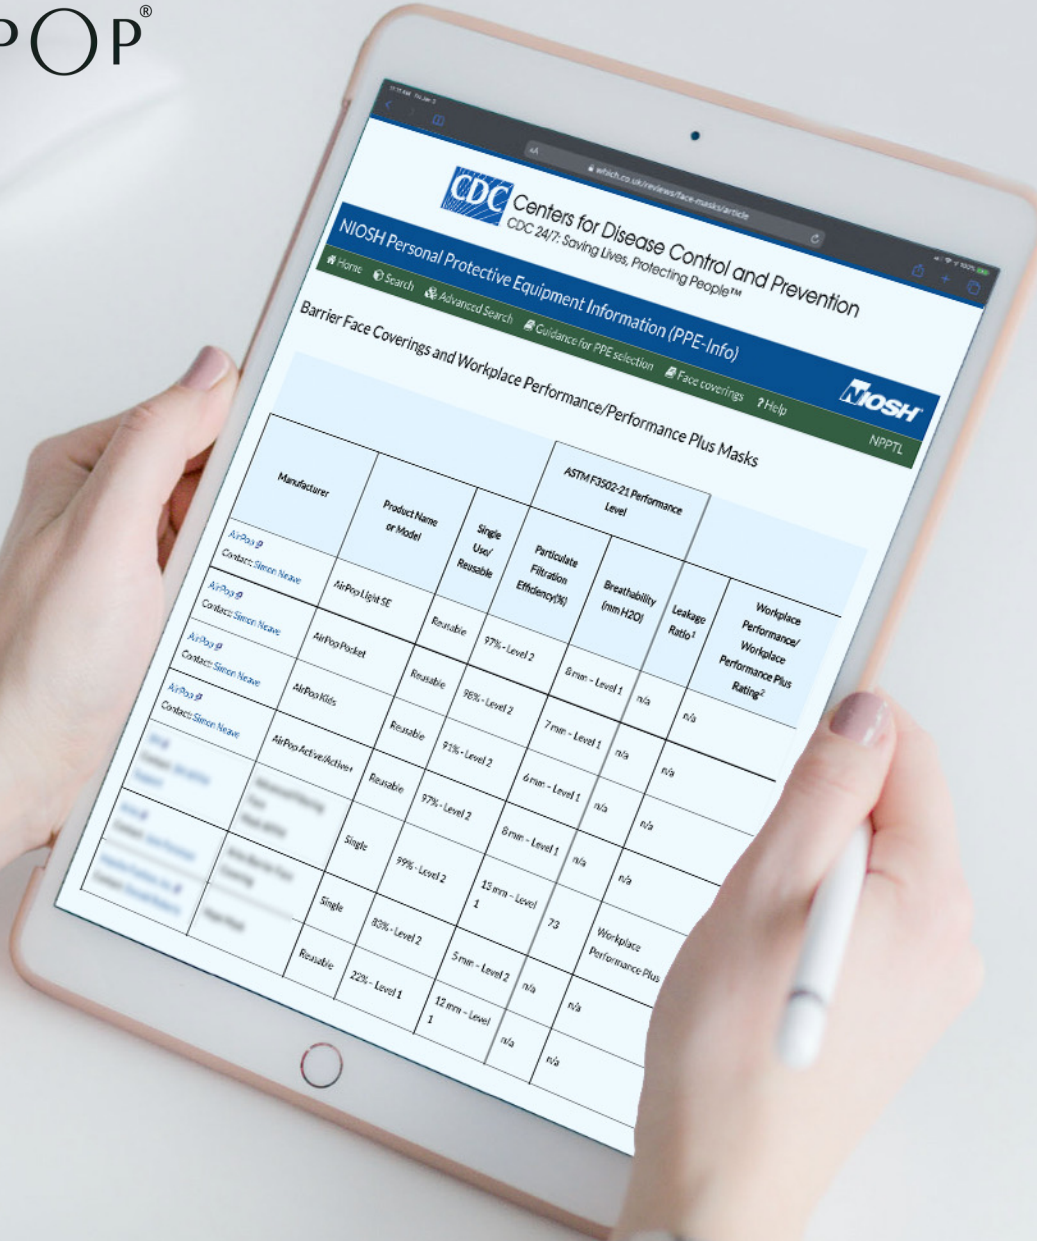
POP®

AA  which.co.uk/reviews/face-masks/article

CDC Centers for Disease Control and Prevention
CDC 24/7: Saving Lives, Protecting People™

NIOSH Personal Protective Equipment Information (PPE-Info)

Home  Search  Advanced Search  Guidance for PPE selection  Face coverings  ? Help

NIOSH

NPPTL

Barrier Face Coverings and Workplace Performance/Performance Plus Masks

| Manufacturer | Product Name or Model | Single Use/ Reusable | ASTM F3502-21 Performance Level: Particulate Filtration Efficiency(%) | ASTM F3502-21 Performance Level: Breathability (mm H2O) | Leakage Ratio¹ | Workplace Performance/ Workplace Performance Plus Rating² |
|---|---|---|---|---|---|---|
| AirPop Contact: Simon Neave | AirPop Light SE | Reusable | 97% - Level 2 | 8 mm - Level 1 | n/a | n/a |
| AirPop Contact: Simon Neave | AirPop Pocket | Reusable | 98% - Level 2 | 7 mm - Level 1 | n/a | n/a |
| AirPop Contact: Simon Neave | AirPop Kids | Reusable | 91% - Level 2 | 6 mm - Level 1 | n/a | n/a |
| AirPop Contact: Simon Neave | AirPop Active/Active+ | Reusable | 97% - Level 2 | 8 mm - Level 1 | n/a | n/a |
| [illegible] | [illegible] | Single | 99% - Level 2 | 13 mm - Level 1 | 73 | Workplace Performance Plus |
| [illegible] | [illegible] | Single | 80% - Level 2 | 5 mm - Level 2 | n/a | n/a |
| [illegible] | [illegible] | Reusable | 22% - Level 1 | 12 mm - Level 1 | n/a | n/a |